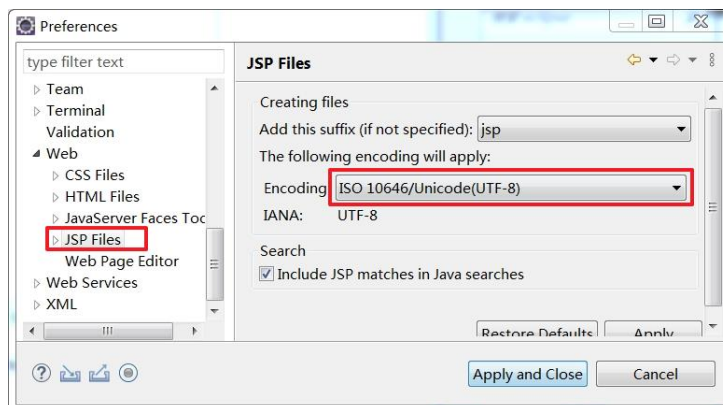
Preferences

type filter text

Team
Terminal
Validation
Web
CSS Files
HTML Files
JavaServer Faces Toc
JSP Files
Web Page Editor
Web Services
XML

JSP Files

Creating files
Add this suffix (if not specified): jsp
The following encoding will apply:
Encoding ISO 10646/Unicode(UTF-8)
IANA: UTF-8

Search
Include JSP matches in Java searches

Restore Defaults Apply

Apply and Close Cancel